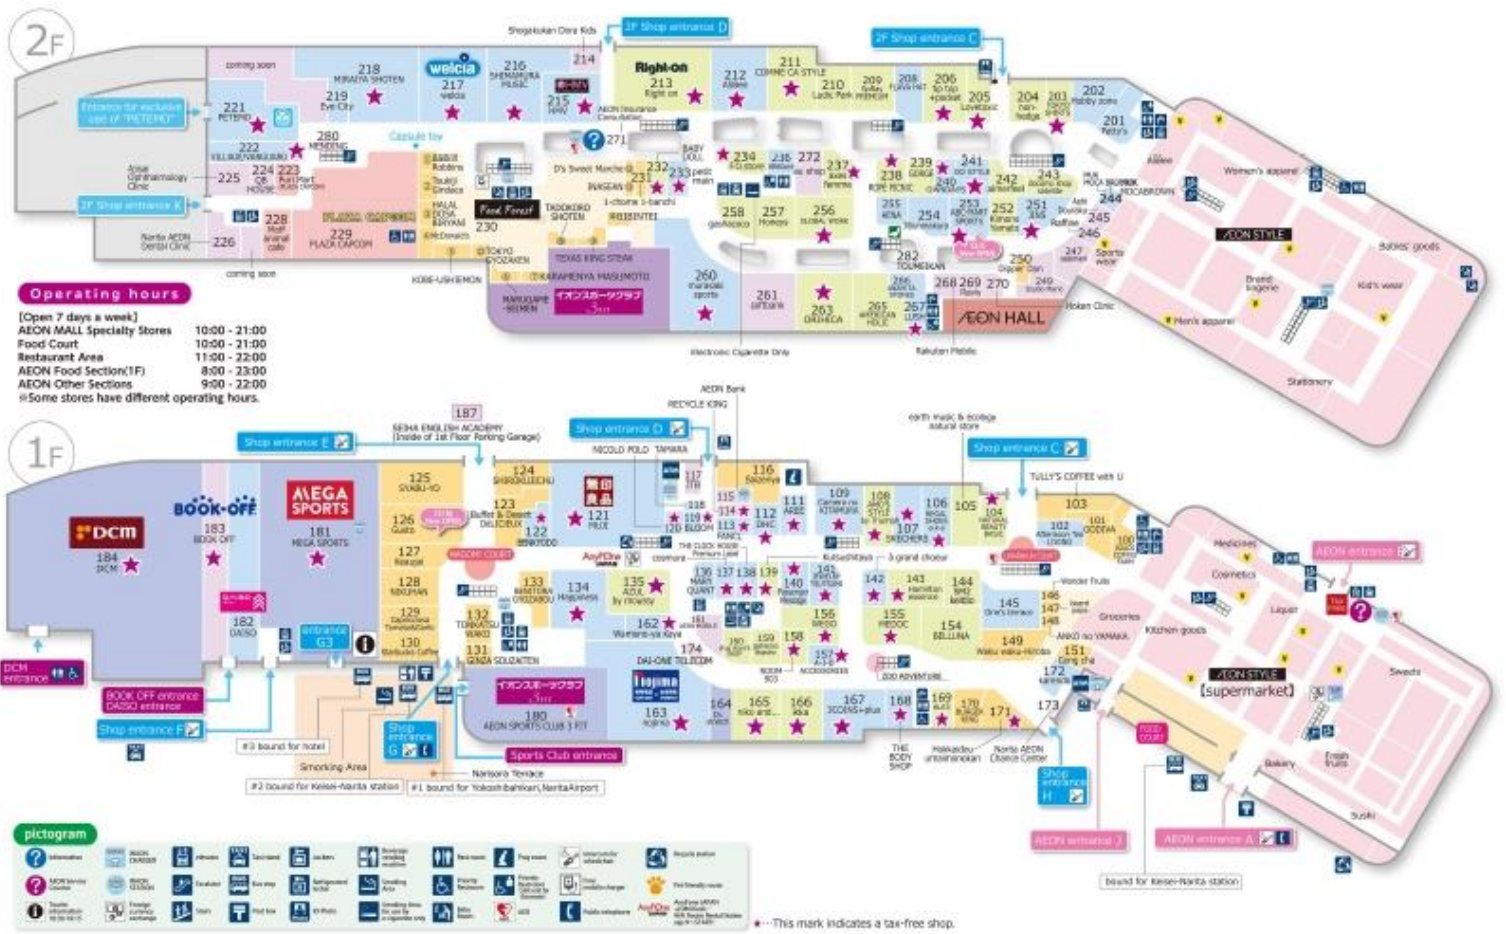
2F

coming soon
218 MIRAIYA SHOTEN
219 Eve City
221 PETEMO
Entrance for exclusive use of "PETEMO"
welcia 217 welcia
216 SHIMAMURA MUSIC
214
Shogakukan Dora Kids
215
2F Shop entrance D
Right-on 213 Right on
212
211 COMME CA STYLE
210
209
208
206
205
204
203
202
201
2F Shop entrance C
280
Capsule toy
222
225
224
223
Aisai Ophthalmology Clinic
2F Shop entrance K
228
229 PLAZA CAPCOM
226
North AEON Dental Clinic
coming soon
230
Food Forest
271
232
231
233
234
236
272
237
238
239
241
240
242
243
244
245
246
247
258
257
256
255
254
253
252
251
250
249
260
261
263
265
266
267
268
269
270
282
AEON HALL
Electronic Cigarette Only
Rakuten Mobile
Hoken Clinic
Women's apparel
AEON STYLE
Babies' goods
Kid's wear
Men's apparel
Stationery
TEXAS KING STEAK
KARAMENYA MASUMOTO
KOBE-USHIEMON

Operating hours
[Open 7 days a week]
AEON MALL Specialty Stores 10:00 - 21:00
Food Court 10:00 - 21:00
Restaurant Area 11:00 - 22:00
AEON Food Section(1F) 8:00 - 23:00
AEON Other Sections 9:00 - 22:00
※Some stores have different operating hours.

1F

187
SEIHA ENGLISH ACADEMY (Inside of 1st Floor Parking Garage)
AEON Bank
RECYCLE KING
Shop entrance E
Shop entrance D
earth music & ecology natural store
Shop entrance C
TULLY'S COFFEE with U
DCM 184 DCM
BOOK OFF 183 BOOK OFF
MEGA SPORTS 181 MEGA SPORTS
182 DAISO
entrance G3
125
124
123
126
127
128
129
130
121
122
133
134
132
131
135
162
174
116
117
115
114
113
112
111
109
108
107
106
105
104
103
102
101
100
136
137
138
139
140
141
142
143
144
145
146
147
148
149
151
154
155
156
157
158
159
160
161
163
164
165
166
167
168
169
170
171
172
173
180 AEON SPORTS CLUB 3 FIT
DCM entrance
BOOK OFF entrance DAISO entrance
Shop entrance F
Shop entrance G
Sports Club entrance
#3 bound for hotel
Smoking Area
#2 bound for Keisei-Narita station
#1 bound for Yokoshibahikari,NaritaAirport
Narisora Terrace
AEON entrance B
AEON STYLE [supermarket]
Medicines
Cosmetics
Liquor
Groceries
Kitchen goods
Sweets
Bakery
Fresh fruits
Sushi
Shop entrance H
AEON entrance J
AEON entrance A
bound for Keisei-Narita station
North AEON Chance Center

pictogram
Information
AEON service Counter
Tourist information
Elevator
Escalator
Stairs
Taxi stand
Bus stop
Post box
Lockers
Refrigerated locker
ID Photo
Smoking Area
Restroom
Priority Restroom
Baby Room
Nursing room
AED
Public telephone
Pet friendly room
Bicycle station
AnyOne
★…This mark indicates a tax-free shop.